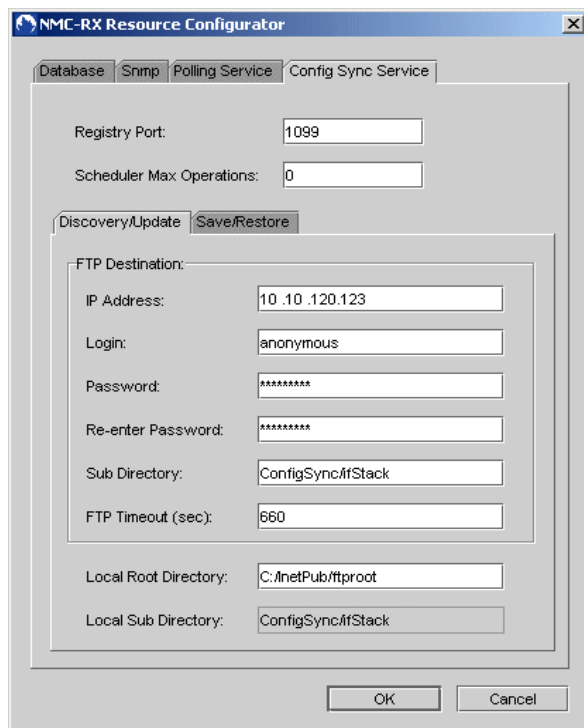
NMC-RX Resource Configurator

×

Database | Snmp | Polling Service | Config Sync Service

Registry Port: 1099

Scheduler Max Operations: 0

Discovery/Update | Save/Restore

FTP Destination:

IP Address: 10 .10 .120.123

Login: anonymous

Password: *********

Re-enter Password: *********

Sub Directory: ConfigSync/ifStack

FTP Timeout (sec): 660

Local Root Directory: C:/InetPub/ftproot

Local Sub Directory: ConfigSync/ifStack

OK

Cancel